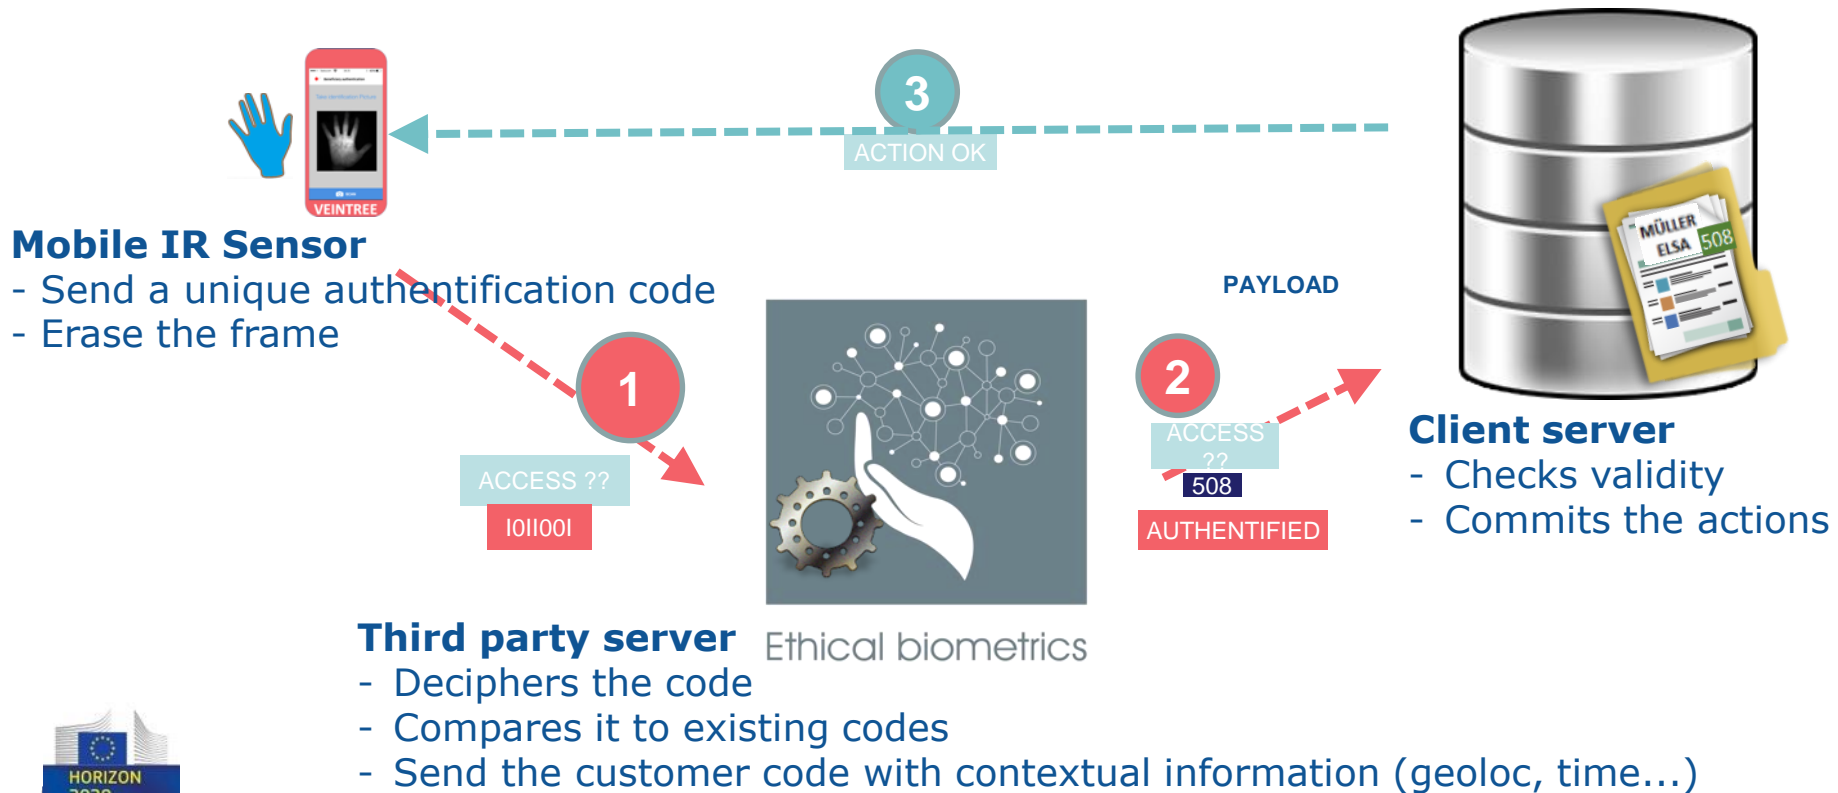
3

ACTION OK

VEINTREE

Mobile IR Sensor
- Send a unique authentification code
- Erase the frame

PAYLOAD

MÜLLER ELSA 508

1

2

ACCESS ??

I0II00I

ACCESS ??

508

AUTHENTIFIED

Client server
- Checks validity
- Commits the actions

Third party server
- Deciphers the code
- Compares it to existing codes
- Send the customer code with contextual information (geoloc, time...)

Ethical biometrics

HORIZON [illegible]